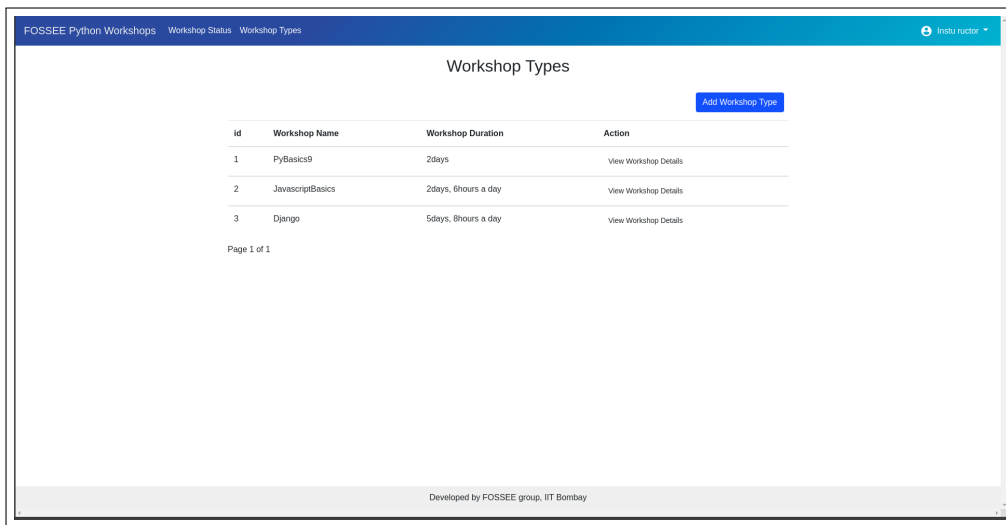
FOSSEE Python Workshops Workshop Status Workshop Types

Instu ructor

Workshop Types

Add Workshop Type

| id | Workshop Name | Workshop Duration | Action |
|---|---|---|---|
| 1 | PyBasics9 | 2days | View Workshop Details |
| 2 | JavascriptBasics | 2days, 6hours a day | View Workshop Details |
| 3 | Django | 5days, 8hours a day | View Workshop Details |

Page 1 of 1

Developed by FOSSEE group, IIT Bombay